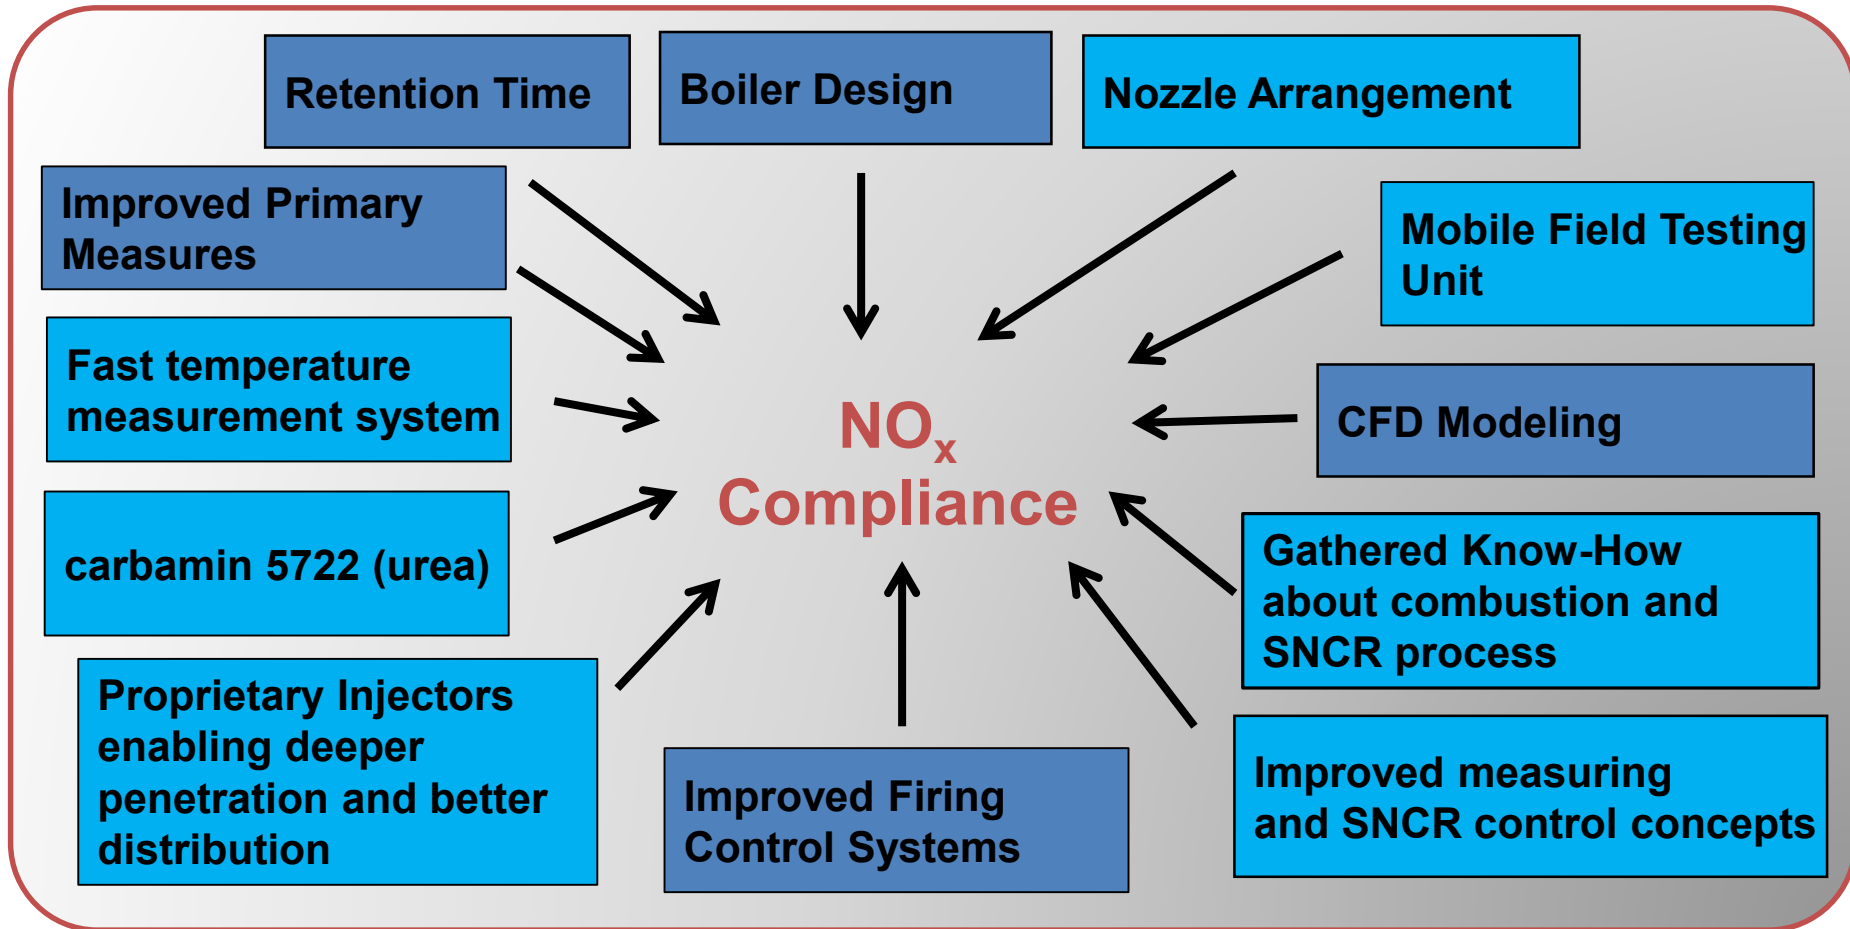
Retention Time

Boiler Design

Nozzle Arrangement

Improved Primary Measures

Mobile Field Testing Unit

Fast temperature measurement system

$NO_x$ Compliance

CFD Modeling

carbamin 5722 (urea)

Gathered Know-How about combustion and SNCR process

Proprietary Injectors enabling deeper penetration and better distribution

Improved Firing Control Systems

Improved measuring and SNCR control concepts